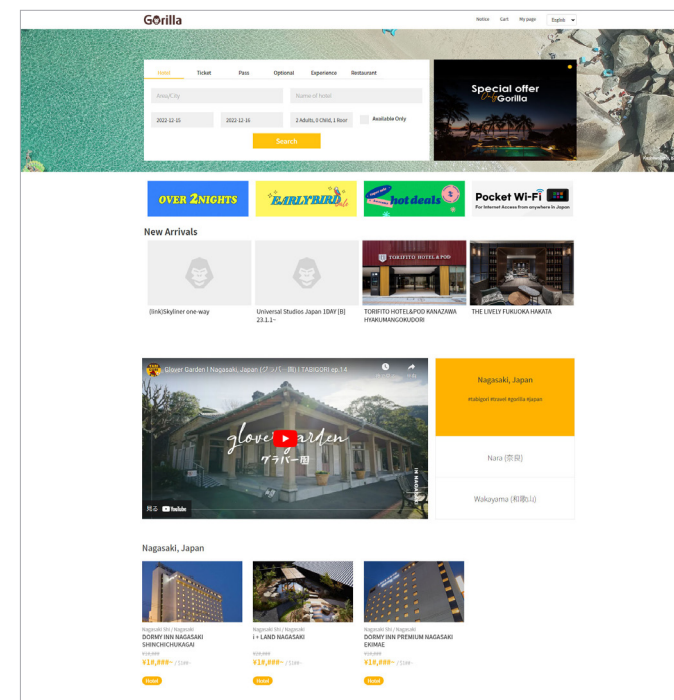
Gorilla

Notice Cart My page English

Hotel Ticket Pass Optional Experience Restaurant

Area/City

Name of hotel

2022-12-15 2022-12-16 2 Adults, 0 Child, 1 Room Available Only

Search

Special offer Only Gorilla

OVER 2NIGHTS

EARLYBIRD

hot deals

Pocket Wi-Fi
For Internet Access from anywhere in Japan

New Arrivals

[link]Skyliner one-way

Universal Studios Japan 1DAY [B] 23.1.1~

TORIFITO HOTEL&POD KANAZAWA HYAKUMANGOKUDORI

THE LIVELY FUKUOKA HAKATA

Glover Garden l Nagasaki, Japan (グラバー園) l TABIGORI ep.14

glover garden
グラバー園

見る YouTube

Nagasaki, Japan

#tabigori #travel #gorilla #japan

Nara (奈良)

Wakayama (和歌山)

Nagasaki, Japan

Nagasaki Shi / Nagasaki
DORMY INN NAGASAKI SHINCHICHUKAGAI
¥10,000~
Hotel

Nagasaki Shi / Nagasaki
i + LAND NAGASAKI
¥10,000~
Hotel

Nagasaki Shi / Nagasaki
DORMY INN PREMIUM NAGASAKI EKIMAE
¥10,000~
Hotel